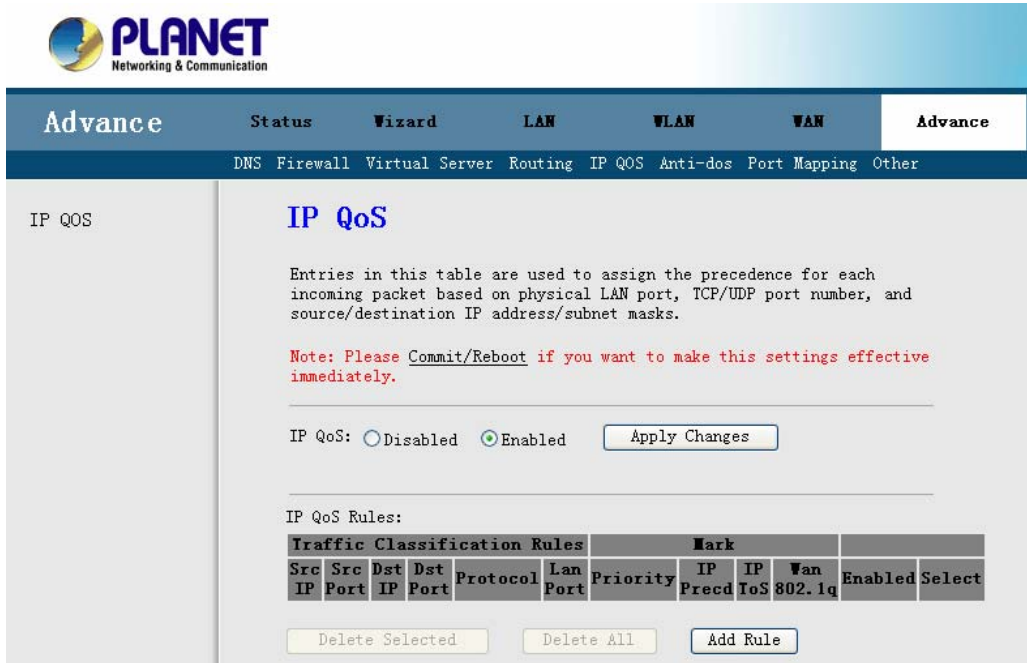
PLANET
Networking & Communication

Advance

Status | Wizard | LAN | WLAN | WAN | Advance

DNS Firewall Virtual Server Routing IP QOS Anti-dos Port Mapping Other

IP QOS

IP QoS

Entries in this table are used to assign the precedence for each incoming packet based on physical LAN port, TCP/UDP port number, and source/destination IP address/subnet masks.

Note: Please Commit/Reboot if you want to make this settings effective immediately.

IP QoS: Disabled Enabled Apply Changes

IP QoS Rules:

| Traffic Classification Rules | | | | | | Mark | | | | | |
|---|---|---|---|---|---|---|---|---|---|---|---|
| Src IP | Src Port | Dst IP | Dst Port | Protocol | Lan Port | Priority | IP Precd | IP ToS | Wan 802.1q | Enabled | Select |

Delete Selected Delete All Add Rule